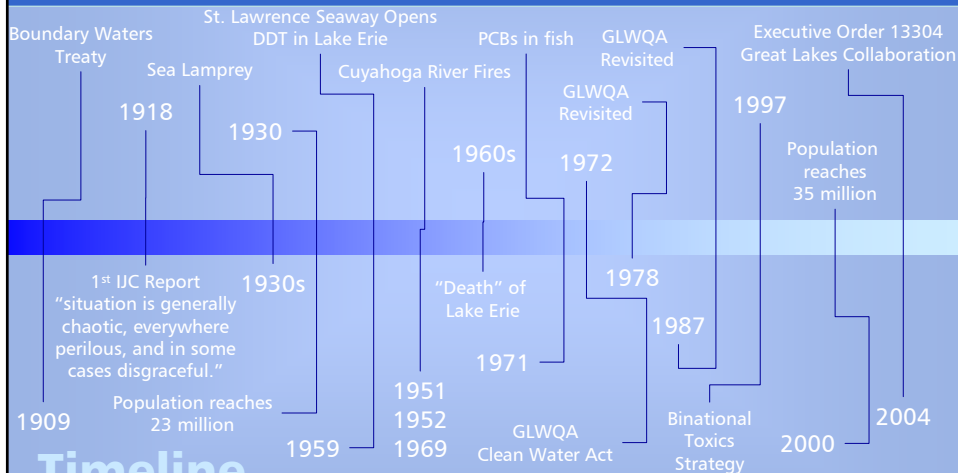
Boundary Waters Treaty

St. Lawrence Seaway Opens
DDT in Lake Erie

Sea Lamprey

Cuyahoga River Fires

PCBs in fish

GLWQA Revisited

GLWQA Revisited

Executive Order 13304
Great Lakes Collaboration

1918

1930

1960s

1972

1997

Population reaches 35 million

1st IJC Report "situation is generally chaotic, everywhere perilous, and in some cases disgraceful."

1930s

"Death" of Lake Erie

1978

1987

1971

1909

Population reaches 23 million

1959

1951
1952
1969

GLWQA
Clean Water Act

Binational Toxics Strategy

2000

2004

Timeline